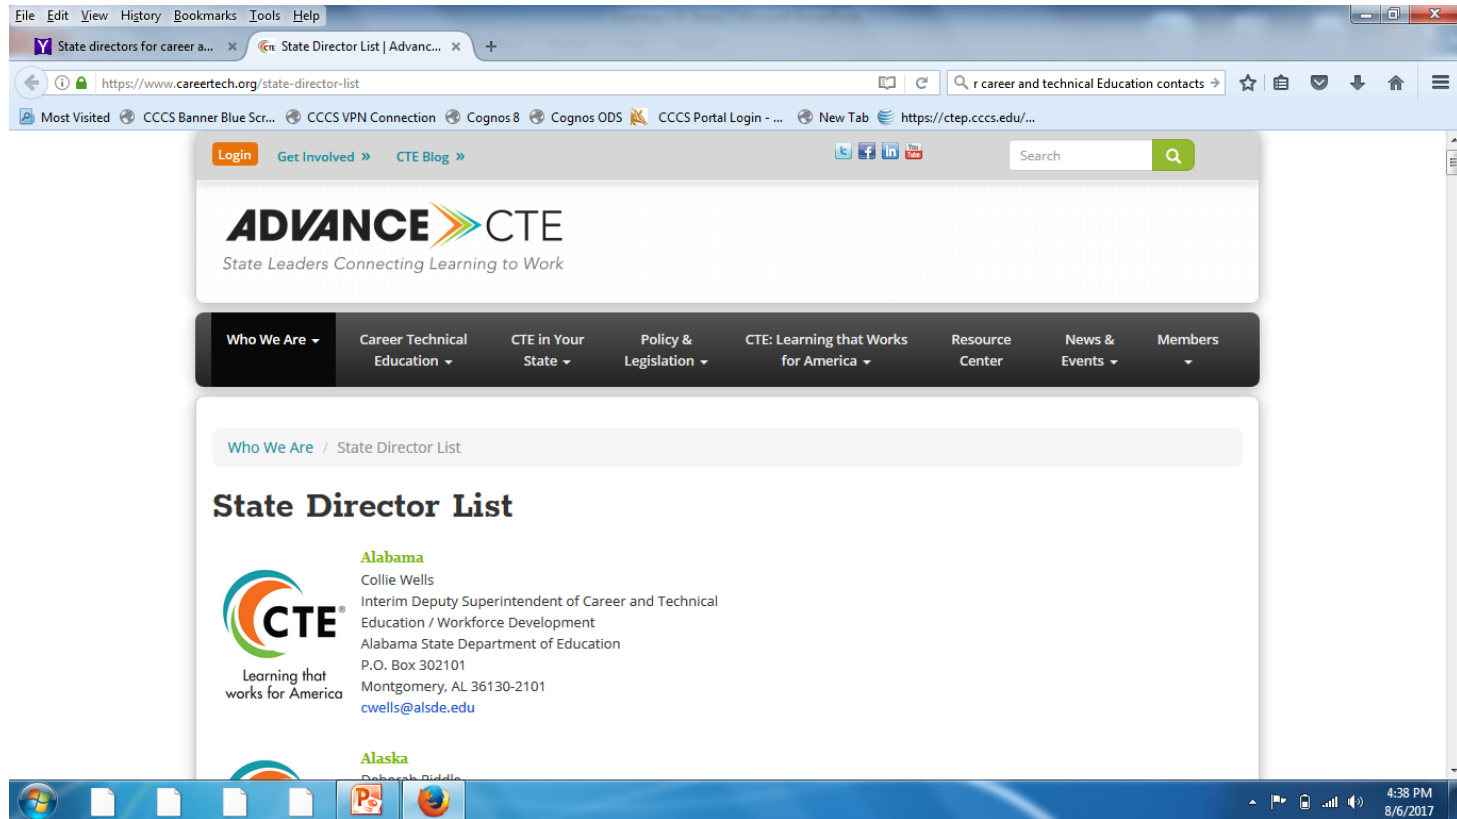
File Edit View History Bookmarks Tools Help

State directors for career a... ×
State Director List | Advanc... ×
+

https://www.careertech.org/state-director-list

r career and technical Education contacts →

Most Visited
CCCS Banner Blue Scr...
CCCS VPN Connection
Cognos 8
Cognos ODS
CCCS Portal Login - ...
New Tab
https://ctep.cccs.edu/...

Login
Get Involved »
CTE Blog »

Search

ADVANCE CTE
State Leaders Connecting Learning to Work

Who We Are
Career Technical Education
CTE in Your State
Policy & Legislation
CTE: Learning that Works for America
Resource Center
News & Events
Members

Who We Are / State Director List

State Director List

CTE®
Learning that works for America

Alabama
Collie Wells
Interim Deputy Superintendent of Career and Technical Education / Workforce Development
Alabama State Department of Education
P.O. Box 302101
Montgomery, AL 36130-2101
cwells@alsde.edu

Alaska
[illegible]

4:38 PM
8/6/2017